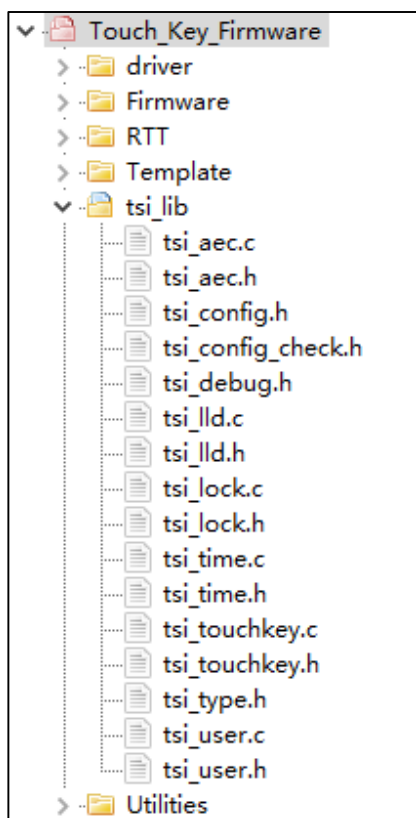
Touch_Key_Firmware
driver
Firmware
RTT
Template
tsi_lib
tsi_aec.c
tsi_aec.h
tsi_config.h
tsi_config_check.h
tsi_debug.h
tsi_lld.c
tsi_lld.h
tsi_lock.c
tsi_lock.h
tsi_time.c
tsi_time.h
tsi_touchkey.c
tsi_touchkey.h
tsi_type.h
tsi_user.c
tsi_user.h
Utilities